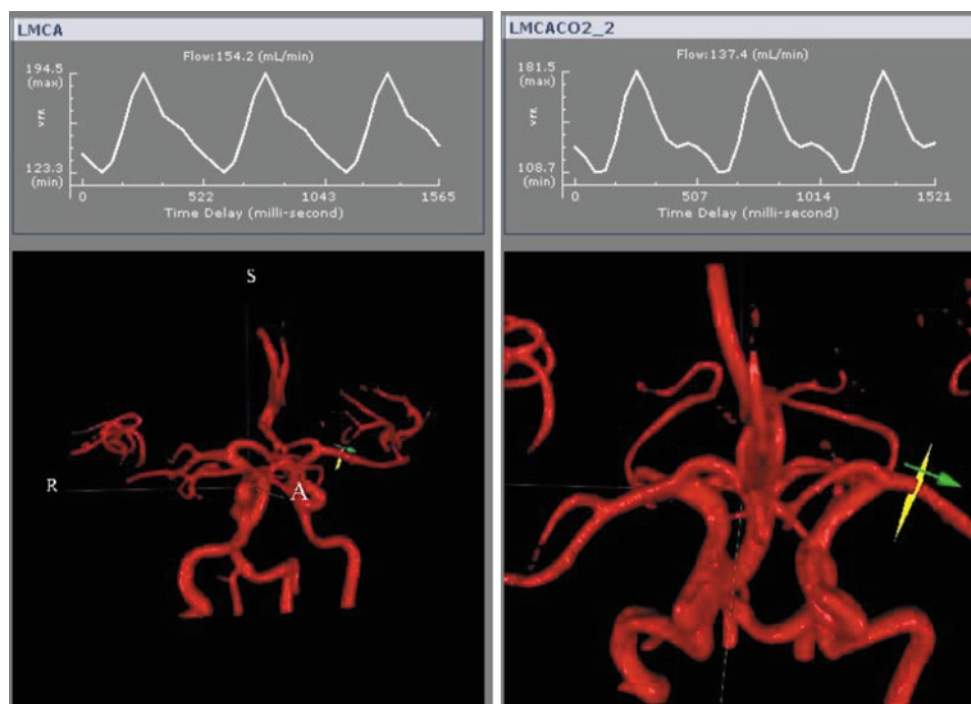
LMCA

Flow:154.2 (mL/min)

194.5 (max)

vFR

123.3 (min)

0 522 1043 1565

Time Delay (milli-second)

S

R

A

LMCACO2_2

Flow:137.4 (mL/min)

181.5 (max)

vFR

108.7 (min)

0 507 1014 1521

Time Delay (milli-second)